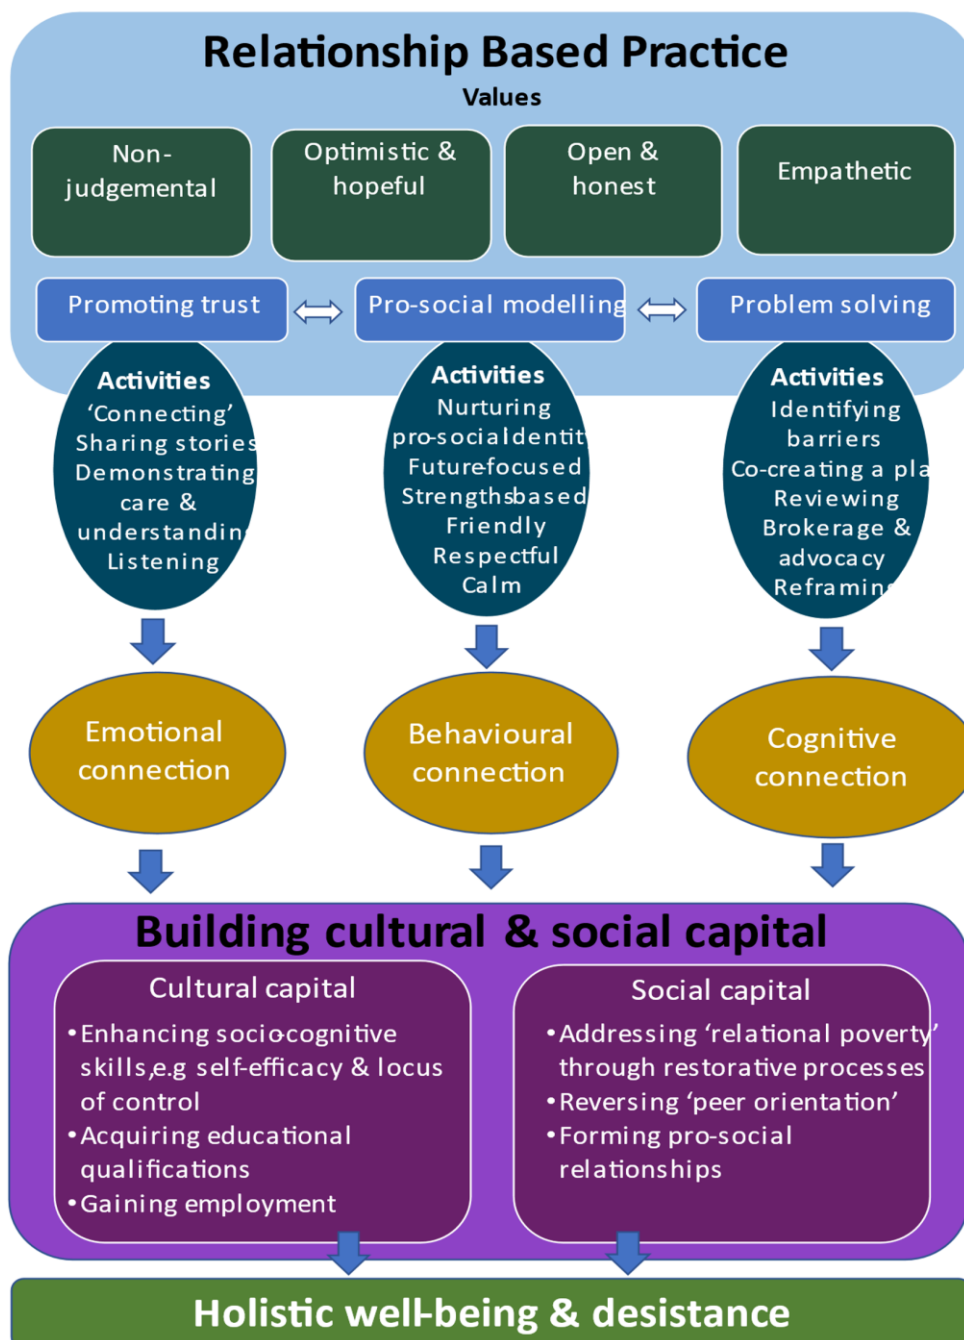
Relationship Based Practice

Values

Non-judgemental

Optimistic & hopeful

Open & honest

Empathetic

Promoting trust

Pro-social modelling

Problem solving

Activities
'Connecting'
Sharing stories
Demonstrating care & understandin
Listening

Activities
Nurturing
pro-social identit
Future focused
Strengths based
Friendly
Respectful
Calm

Activities
Identifying barriers
Co-creating a pla
Reviewing
Brokerage & advocacy
Reframin

Emotional connection

Behavioural connection

Cognitive connection

Building cultural & social capital

Cultural capital
• Enhancing socio-cognitive skills, e.g self-efficacy & locus of control
• Acquiring educational qualifications
• Gaining employment

Social capital
• Addressing 'relational poverty' through restorative processes
• Reversing 'peer orientation'
• Forming pro-social relationships

Holistic well-being & desistance